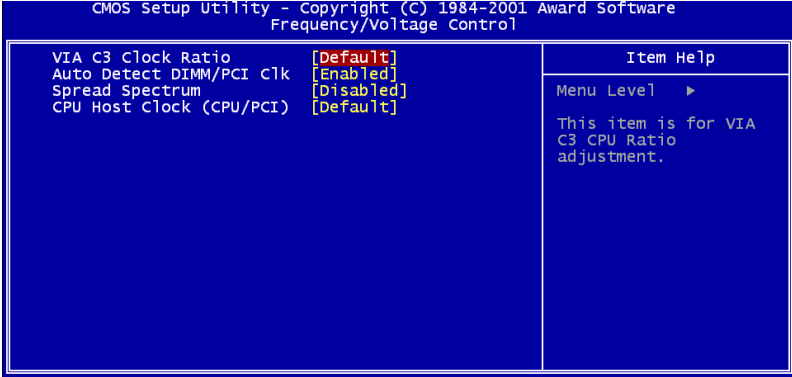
CMOS Setup Utility - Copyright (C) 1984-2001 Award Software
Frequency/Voltage Control

VIA C3 Clock Ratio [Default]
Auto Detect DIMM/PCI Clk [Enabled]
Spread Spectrum [Disabled]
CPU Host Clock (CPU/PCI) [Default]

Item Help

Menu Level ▶

This item is for VIA C3 CPU Ratio adjustment.